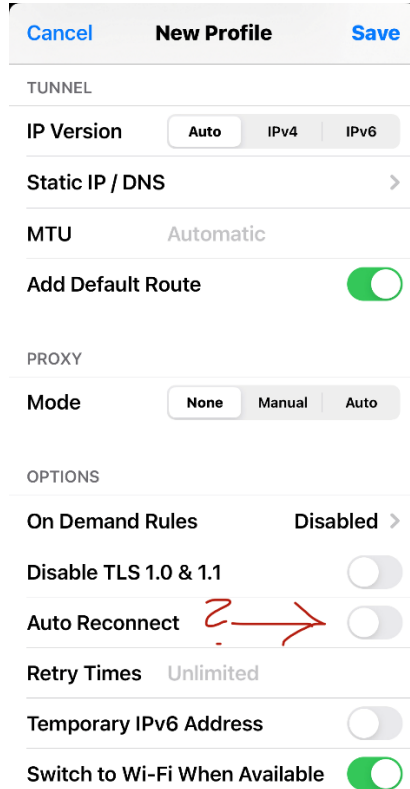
Cancel New Profile Save

TUNNEL

IP Version Auto IPv4 IPv6

Static IP / DNS

MTU Automatic

Add Default Route

PROXY

Mode None Manual Auto

OPTIONS

On Demand Rules Disabled

Disable TLS 1.0 & 1.1

Auto Reconnect ?

Retry Times Unlimited

Temporary IPv6 Address

Switch to Wi-Fi When Available